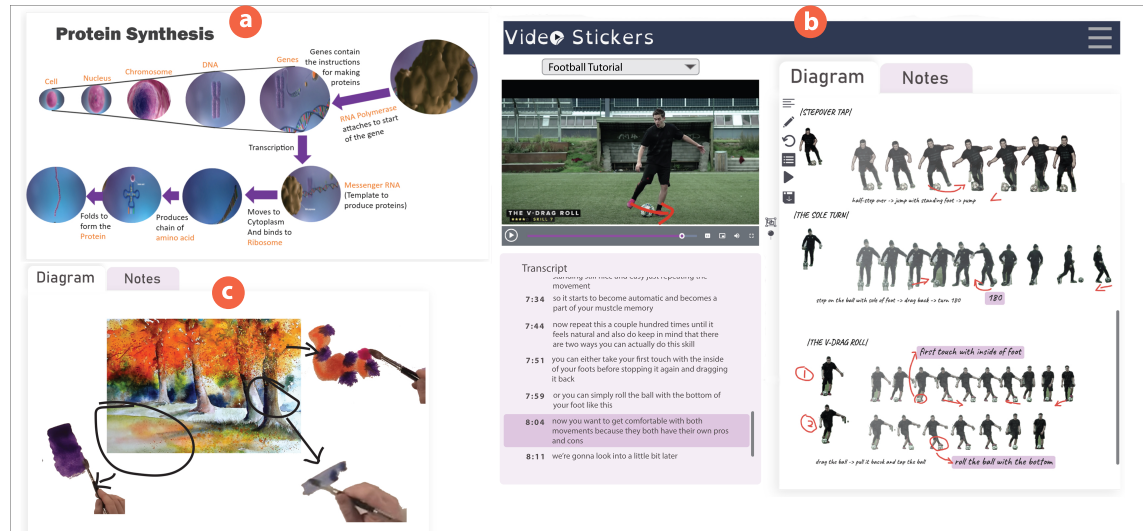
a

Protein Synthesis

Cell
Nucleus
Chromosome
DNA
Genes
Genes contain the instructions for making proteins
RNA Polymerase attaches to start of the gene
Transcription
Messenger RNA (Template to produce proteins)
Moves to Cytoplasm And binds to Ribosome
Produces chain of amino acid
Folds to form the Protein

Diagram
Notes

c

b

Vide Stickers

Football Tutorial

THE V-DRAG ROLL

Transcript
movement
7:34 so it starts to become automatic and becomes a part of your muscle memory
7:44 now repeat this a couple hundred times until it feels natural and also do keep in mind that there are two ways you can actually do this skill
7:51 you can either take your first touch with the inside of your foots before stopping it again and dragging it back
7:59 or you can simply roll the ball with the bottom of your foot like this
8:04 now you want to get comfortable with both movements because they both have their own pros and cons
8:11 we're gonna look into a little bit later

Diagram
Notes

[STEPOVER TAP]
half-step over -> jump with standing foot -> pump

[THE SOLE TURN]
step on the ball with sole of foot -> drag back -> turn 180
180

[THE V-DRAG ROLL]
first touch with inside of foot
1
2
drag the ball -> pull it back and tap the ball
roll the ball with the bottom